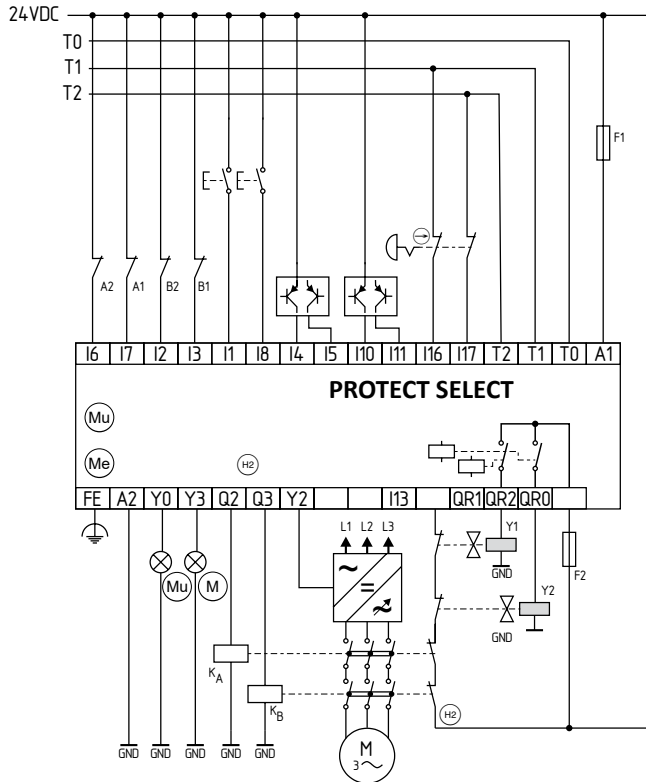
24VDC
T0
T1
T2

F1

A2 A1 B2 B1

| I6 | I7 | I2 | I3 | I1 | I8 | I4 | I5 | I10 | I11 | I16 | I17 | T2 | T1 | T0 | A1 |
|---|---|---|---|---|---|---|---|---|---|---|---|---|---|---|---|

PROTECT SELECT

Mu
Me
H2

| FE | A2 | Y0 | Y3 | Q2 | Q3 | Y2 | | | I13 | | QR1 | QR2 | QR0 | |
|---|---|---|---|---|---|---|---|---|---|---|---|---|---|---|

L1 L2 L3
Y1
GND
Mu M
F2
Y2
GND
$K_A$
$K_B$
H2
M
3~
GND GND GND GND GND